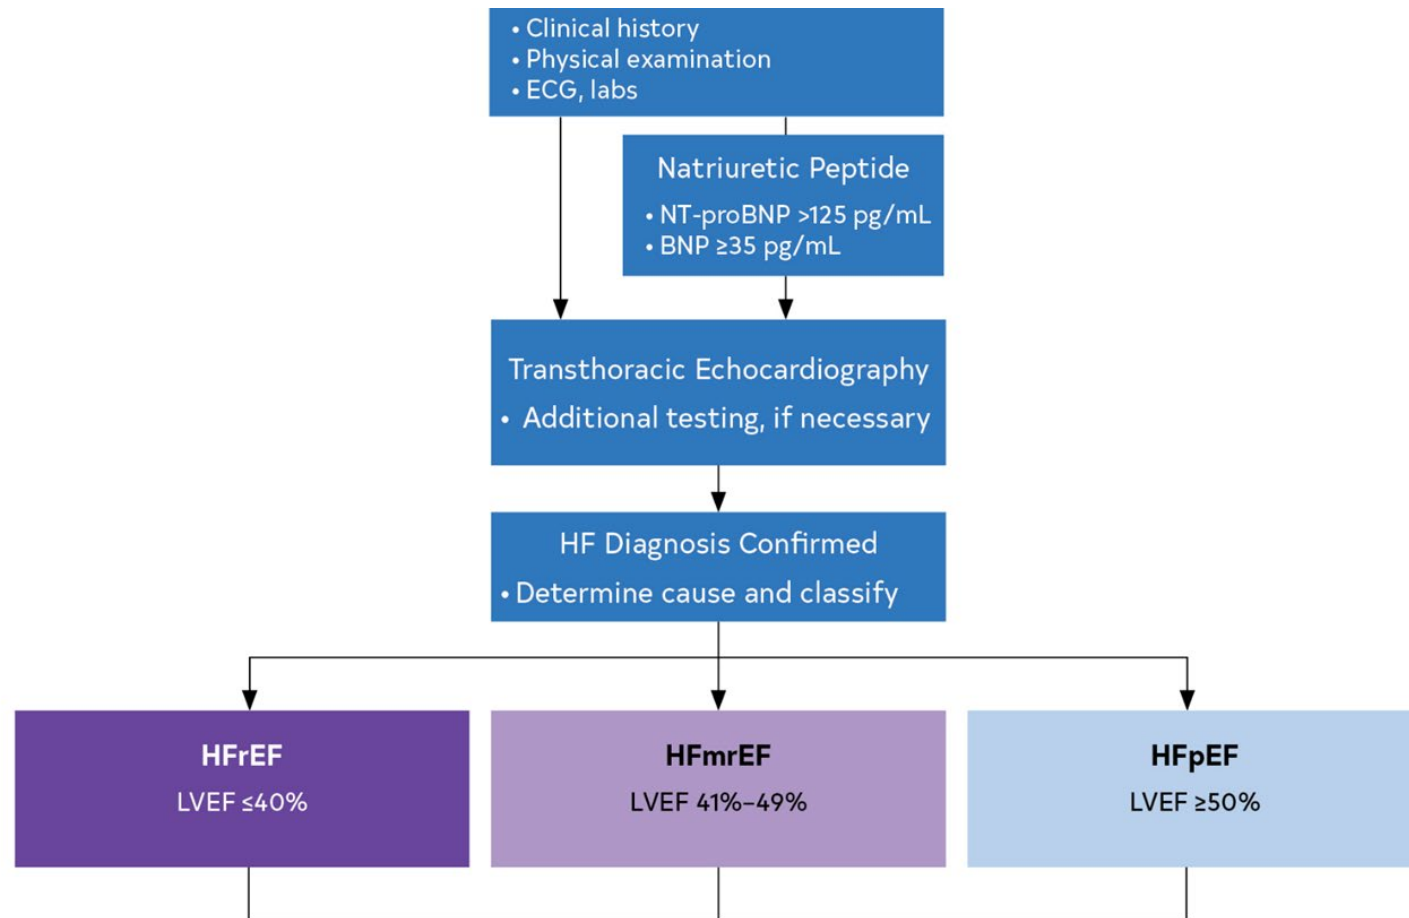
• Clinical history
• Physical examination
• ECG, labs

Natriuretic Peptide
• NT-proBNP >125 pg/mL
• BNP ≥35 pg/mL

Transthoracic Echocardiography
• Additional testing, if necessary

HF Diagnosis Confirmed
• Determine cause and classify

HFrEF
LVEF ≤40%

HFmrEF
LVEF 41%–49%

HFpEF
LVEF ≥50%